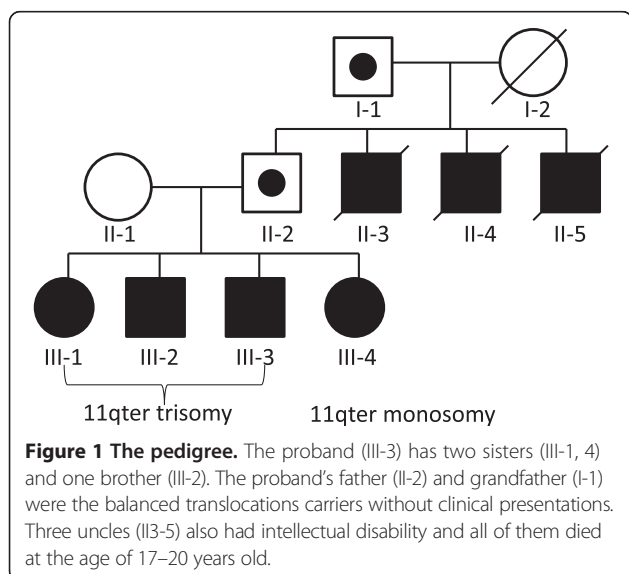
I-1
I-2
II-1
II-2
II-3
II-4
II-5
III-1
III-2
III-3
III-4
11qter trisomy
11qter monosomy

**Figure 1 The pedigree.** The proband (III-3) has two sisters (III-1, 4) and one brother (III-2). The proband's father (II-2) and grandfather (I-1) were the balanced translocations carriers without clinical presentations. Three uncles (II3-5) also had intellectual disability and all of them died at the age of 17–20 years old.